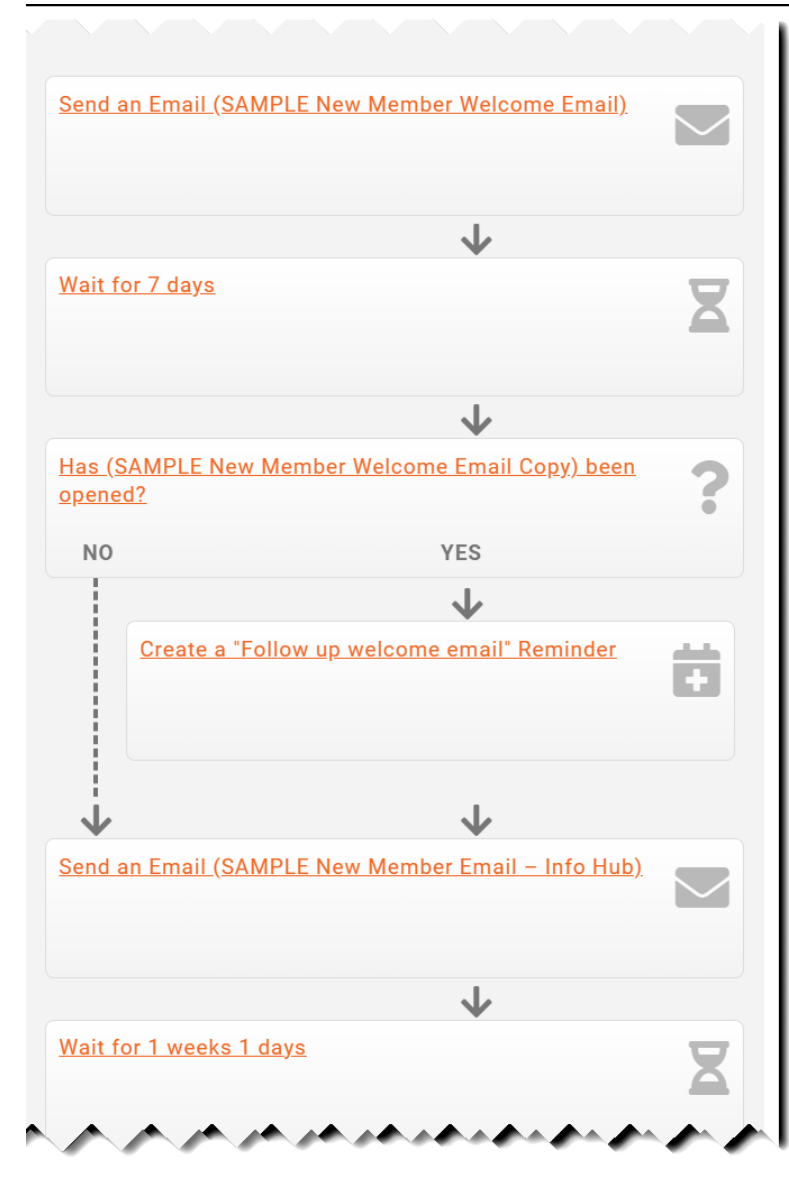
Send an Email (SAMPLE New Member Welcome Email)

Wait for 7 days

Has (SAMPLE New Member Welcome Email Copy) been opened?

NO

YES

Create a "Follow up welcome email" Reminder

Send an Email (SAMPLE New Member Email – Info Hub)

Wait for 1 weeks 1 days